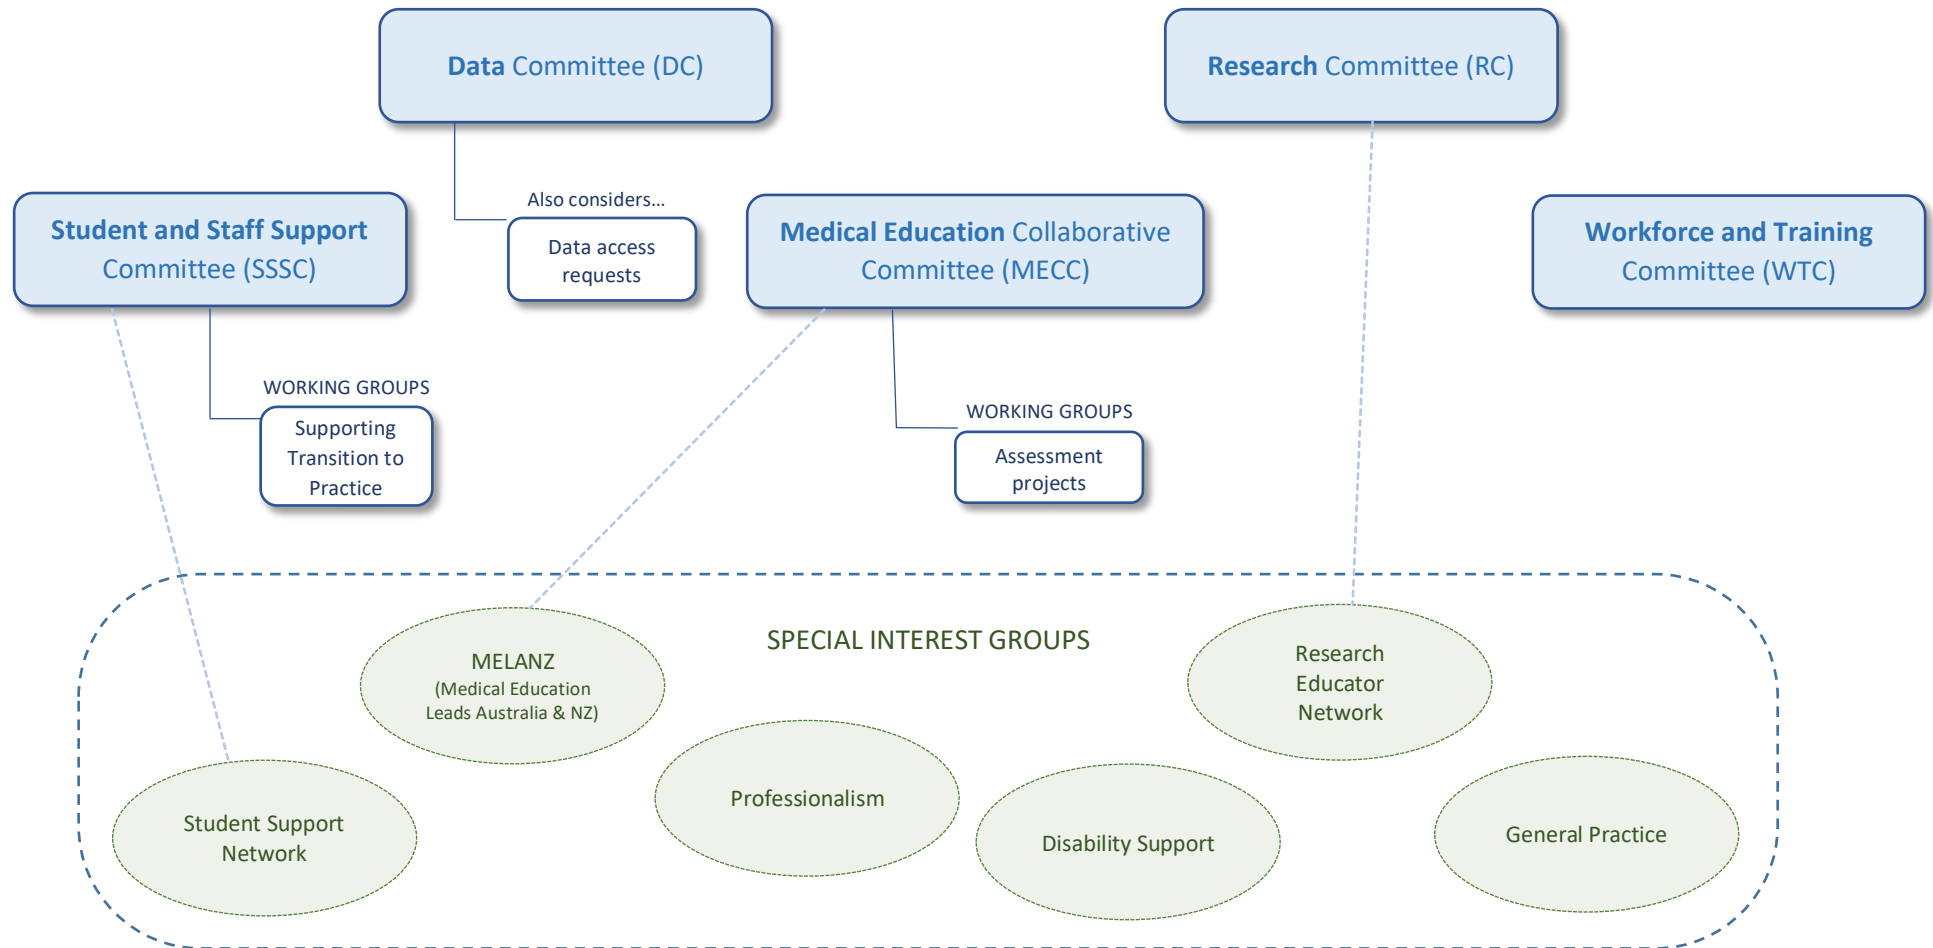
Data Committee (DC)

Research Committee (RC)

Also considers...

Data access requests

Student and Staff Support Committee (SSSC)

Medical Education Collaborative Committee (MECC)

Workforce and Training Committee (WTC)

WORKING GROUPS

Supporting Transition to Practice

WORKING GROUPS

Assessment projects

SPECIAL INTEREST GROUPS

MELANZ (Medical Education Leads Australia & NZ)

Research Educator Network

Professionalism

Student Support Network

Disability Support

General Practice